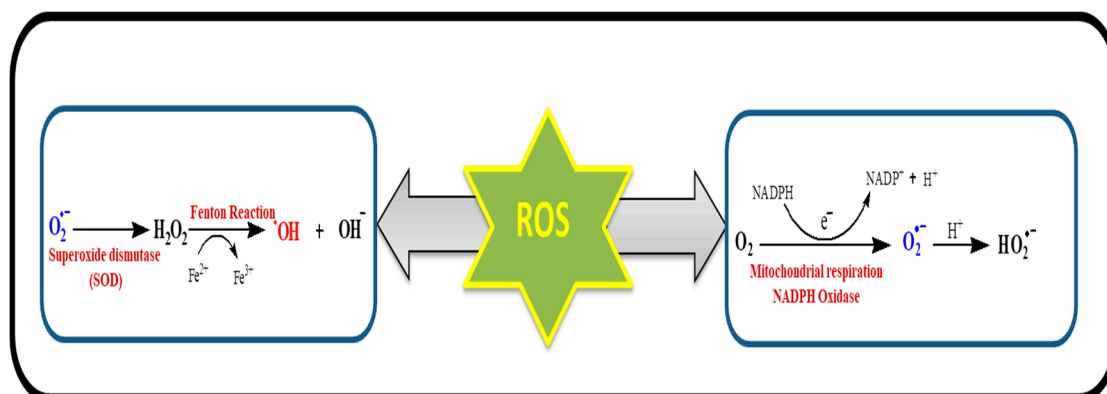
$O_2^{\bullet-}$ → $H_2O_2$ Fenton Reaction → $^{\bullet}OH$ + $OH^-$

Superoxide dismutase (SOD)

$Fe^{2+}$ $Fe^{3+}$

ROS

NADPH $NADP^+ + H^+$

$e^-$

$O_2$ → $O_2^{\bullet-}$ $H^+$ → $HO_2^{\bullet-}$

Mitochondrial respiration
NADPH Oxidase